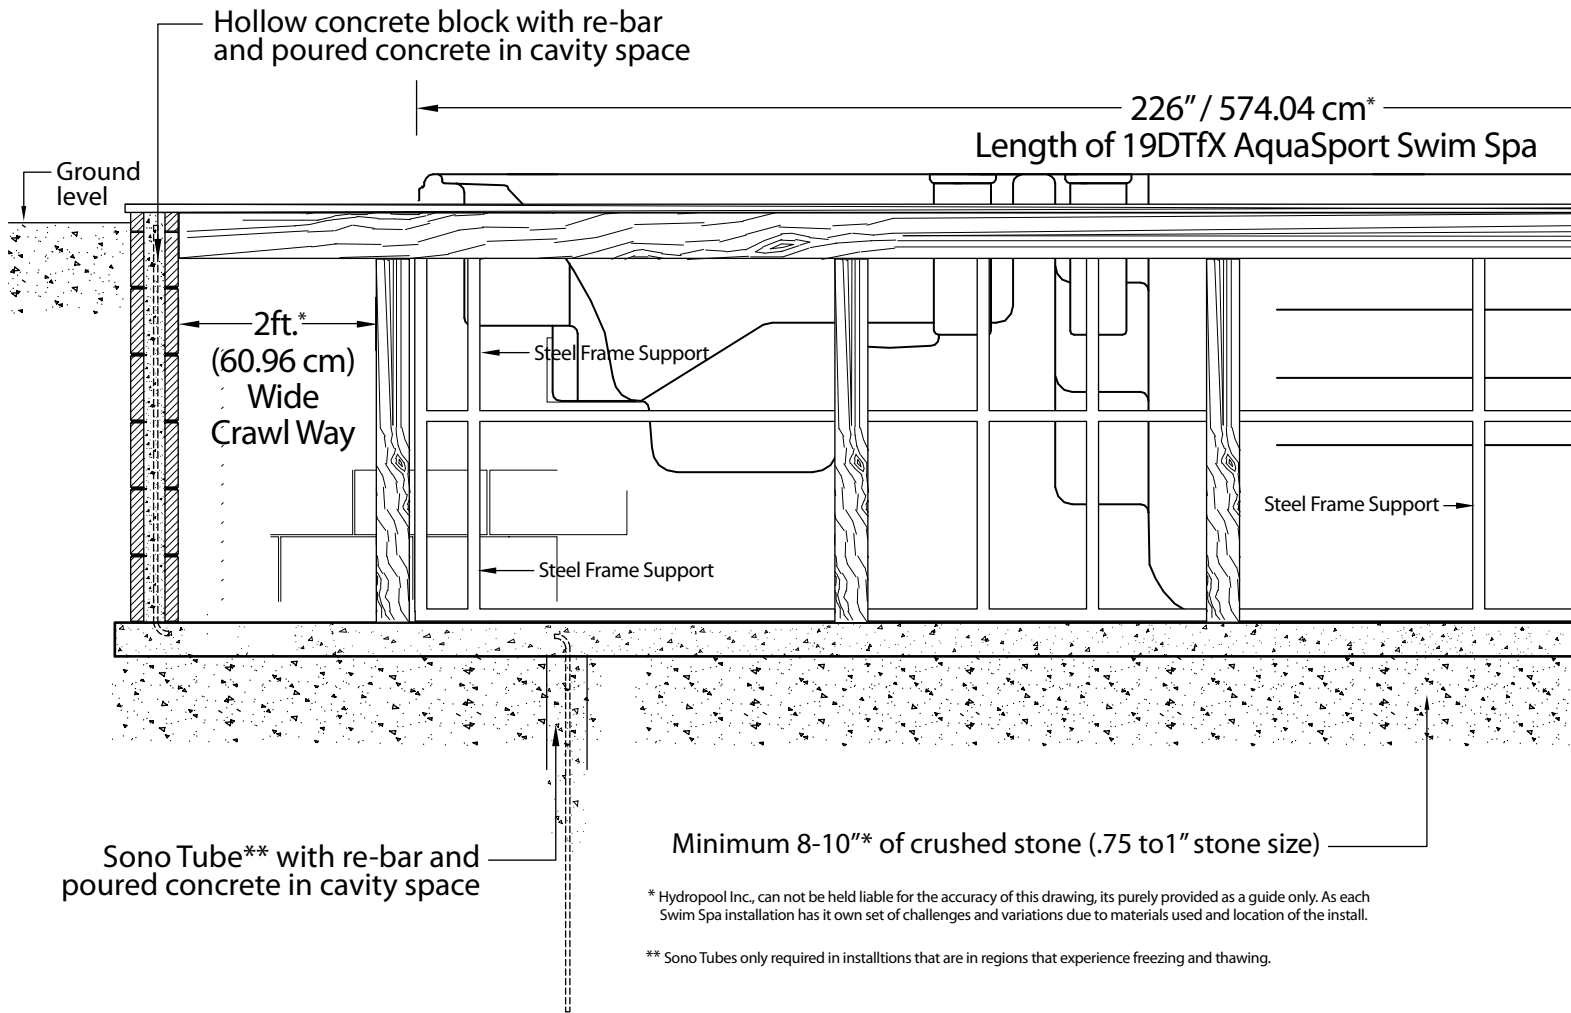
Hollow concrete block with re-bar and poured concrete in cavity space

226" / 574.04 cm*
Length of 19DTfX AquaSport Swim Spa

Ground level

2ft.*
(60.96 cm)
Wide
Crawl Way

Steel Frame Support

Steel Frame Support

Steel Frame Support

Sono Tube** with re-bar and poured concrete in cavity space

Minimum 8-10"* of crushed stone (.75 to1" stone size)

* Hydropool Inc., can not be held liable for the accuracy of this drawing, its purely provided as a guide only. As each Swim Spa installation has it own set of challenges and variations due to materials used and location of the install.

** Sono Tubes only required in installtions that are in regions that experience freezing and thawing.